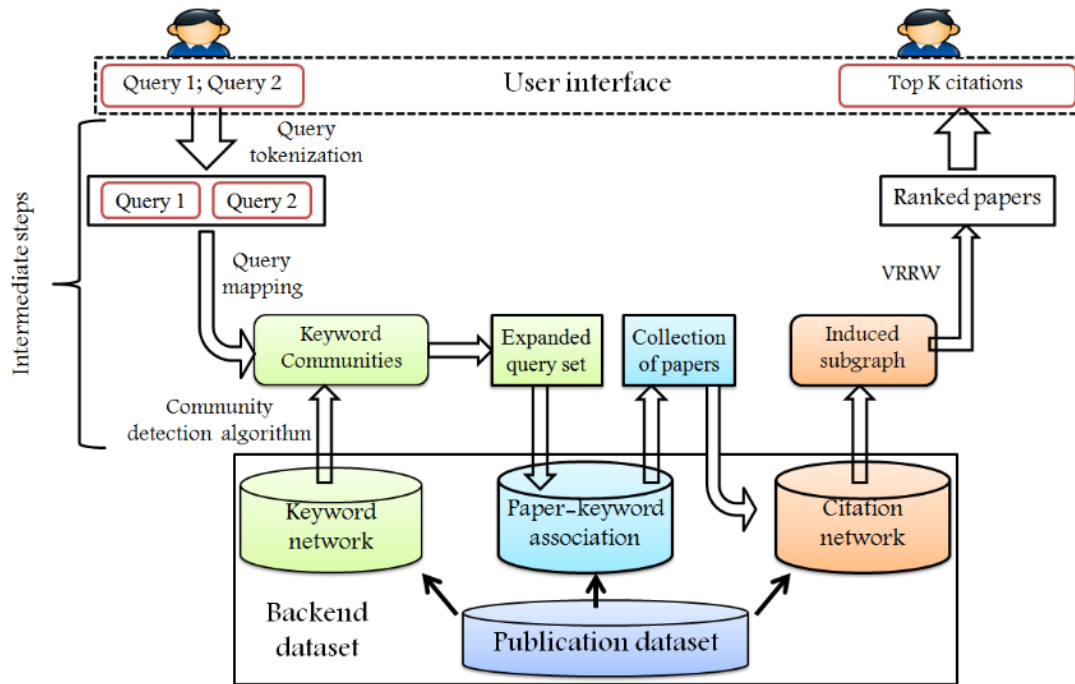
Query 1; Query 2

User interface

Top K citations

Intermediate steps

Query tokenization

Query 1

Query 2

Ranked papers

Query mapping

VRRW

Keyword Communities

Expanded query set

Collection of papers

Induced subgraph

Community detection algorithm

Keyword network

Paper-keyword association

Citation network

Backend dataset

Publication dataset